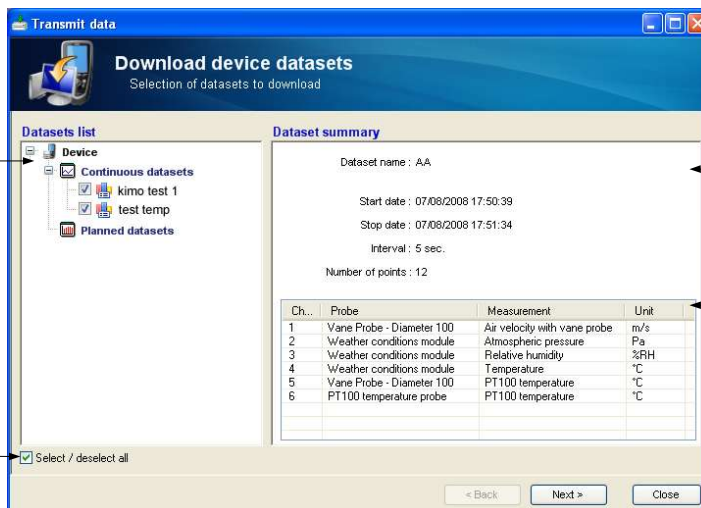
Transmit data

Download device datasets
Selection of datasets to download

Datasets list

Device
Continuous datasets
kimo test 1
test temp
Planned datasets

Dataset summary

Dataset name : AA

Start date : 07/08/2008 17:50:39

Stop date : 07/08/2008 17:51:34

Interval : 5 sec.

Number of points : 12

| Ch... | Probe | Measurement | Unit |
|---|---|---|---|
| 1 | Vane Probe - Diameter 100 | Air velocity with vane probe | m/s |
| 2 | Weather conditions module | Atmospheric pressure | Pa |
| 3 | Weather conditions module | Relative humidity | %RH |
| 4 | Weather conditions module | Temperature | °C |
| 5 | Vane Probe - Diameter 100 | PT100 temperature | °C |
| 6 | PT100 temperature probe | PT100 temperature | °C |

Select / deselect all

< Back
Next >
Close